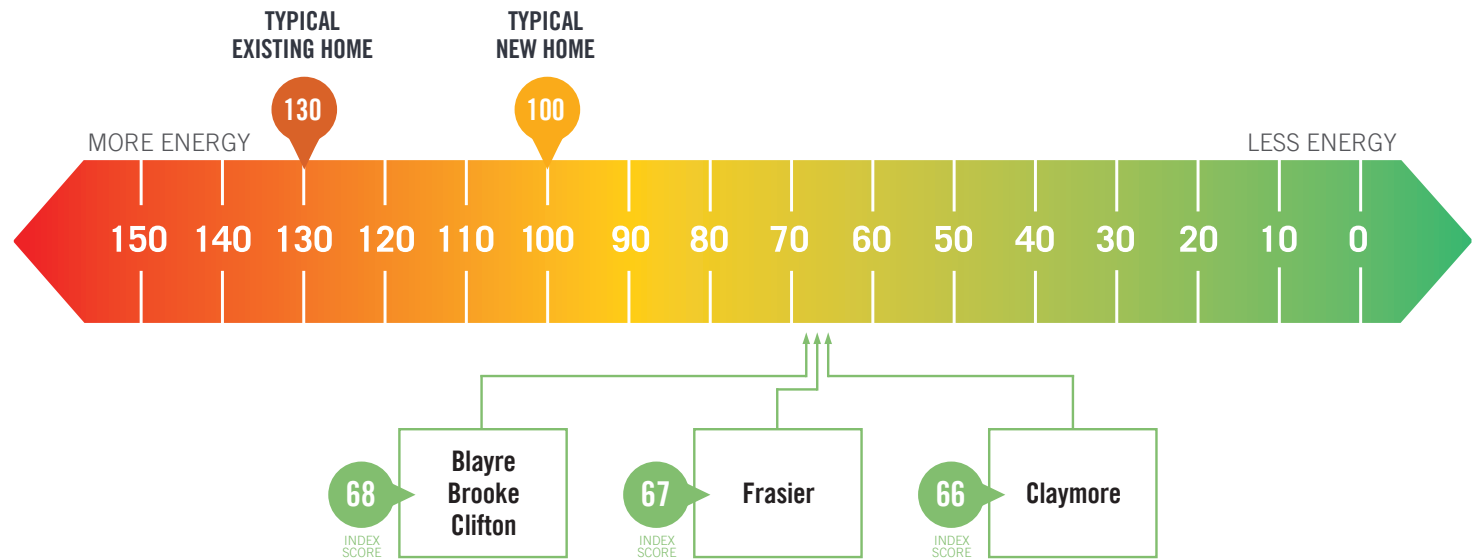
TYPICAL EXISTING HOME

130

TYPICAL NEW HOME

100

MORE ENERGY

LESS ENERGY

150 140 130 120 110 100 90 80 70 60 50 40 30 20 10 0

68
INDEX SCORE

Blayre
Brooke
Clifton

67
INDEX SCORE

Frasier

66
INDEX SCORE

Claymore